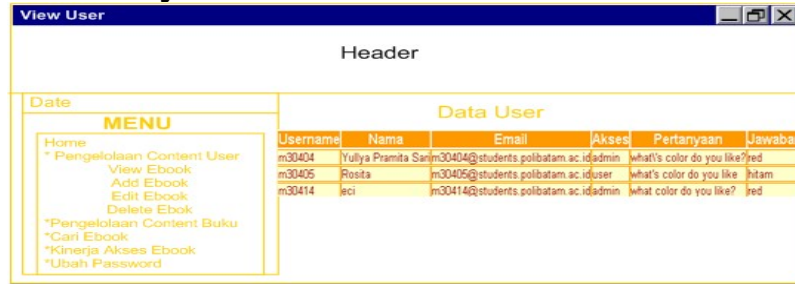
View User

Header

Date

MENU

Home
* Pengelolaan Content User
View Ebook
Add Ebook
Edit Ebook
Delete Ebok
*Pengelolaan Content Buku
*Cari Ebook
*Kinerja Akses Ebook
*Ubah Password

Data User

| Username | Nama | Email | Akses | Pertanyaan | Jawaba |
|---|---|---|---|---|---|
| m30404 | Yullya Pramita Sari | m30404@students.polibatam.ac.id | admin | what\'s color do you like? | red |
| m30405 | Rosita | m30405@students.polibatam.ac.id | user | what's color do you like | hitam |
| m30414 | eci | m30414@students.polibatam.ac.id | admin | what color do you like? | red |